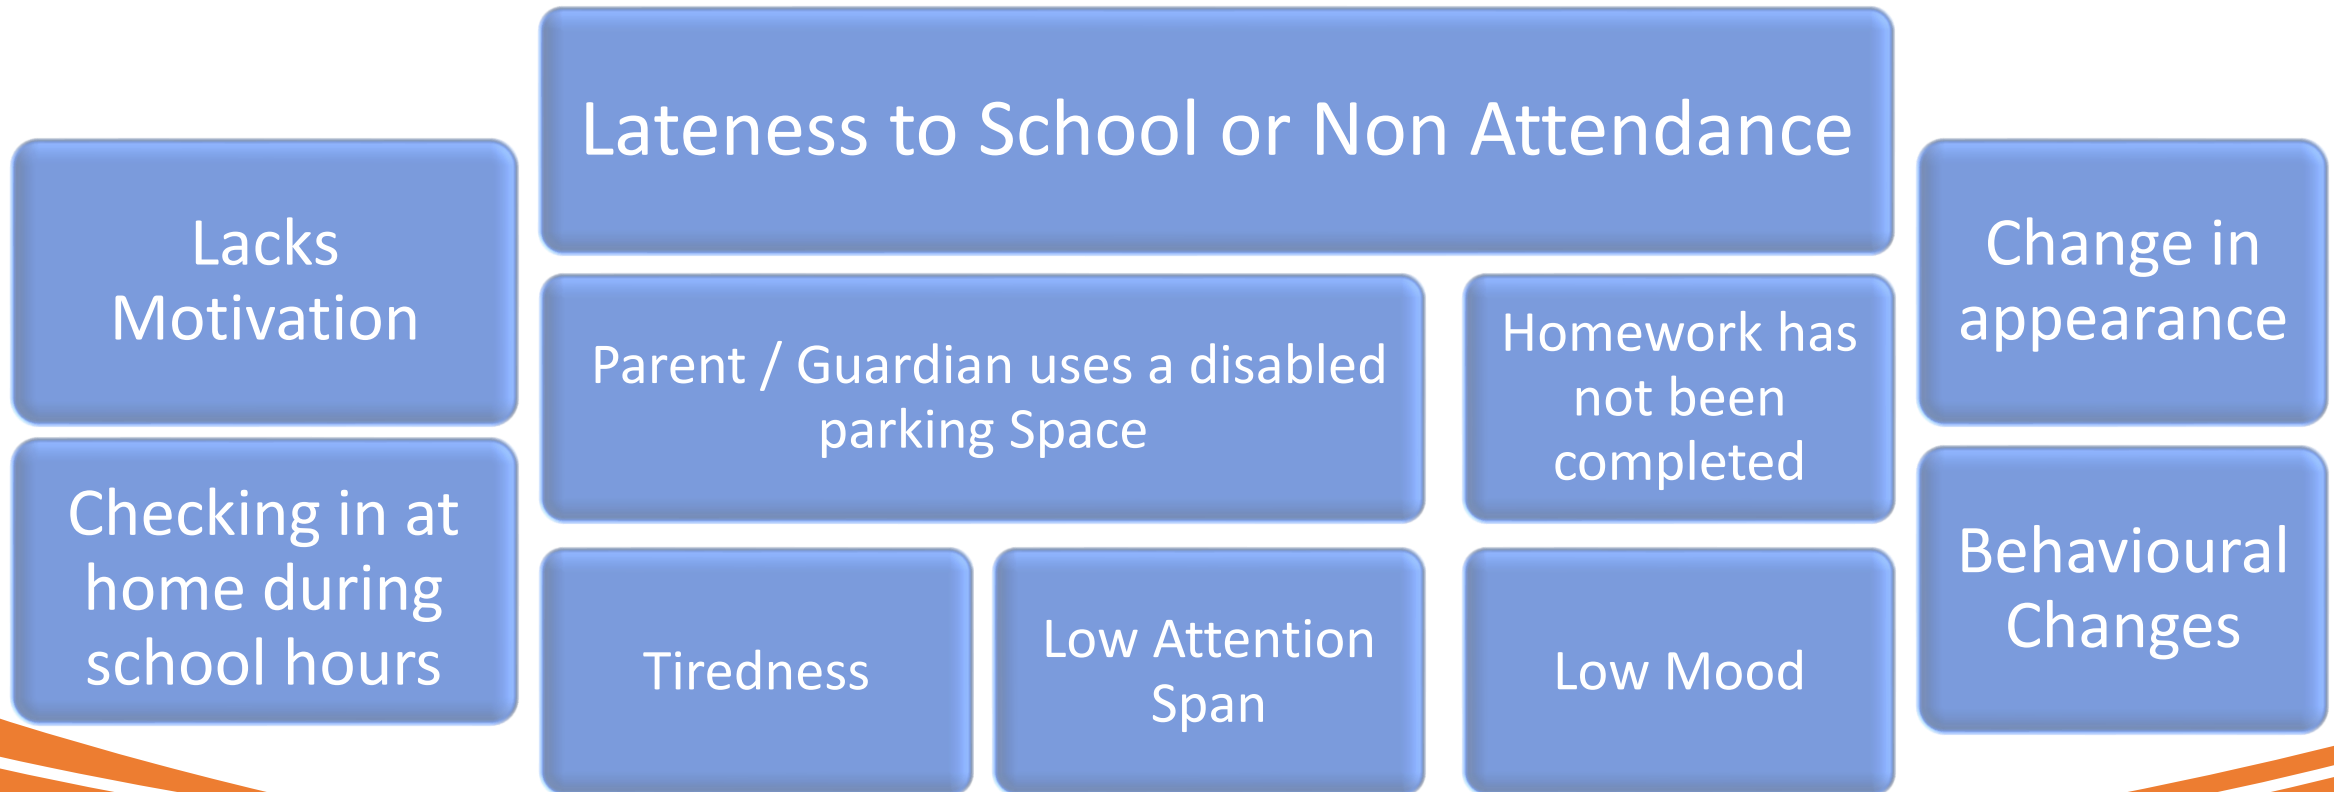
Lacks Motivation

Checking in at home during school hours

Lateness to School or Non Attendance

Parent / Guardian uses a disabled parking Space

Homework has not been completed

Tiredness

Low Attention Span

Low Mood

Change in appearance

Behavioural Changes